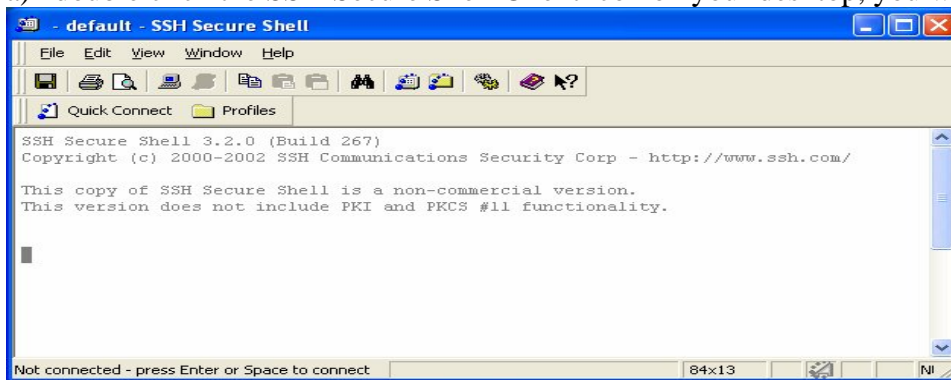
- default - SSH Secure Shell

File Edit View Window Help

Quick Connect Profiles

SSH Secure Shell 3.2.0 (Build 267)
Copyright (c) 2000-2002 SSH Communications Security Corp - http://www.ssh.com/

This copy of SSH Secure Shell is a non-commercial version.
This version does not include PKI and PKCS #11 functionality.

Not connected - press Enter or Space to connect | 84x13 | NI